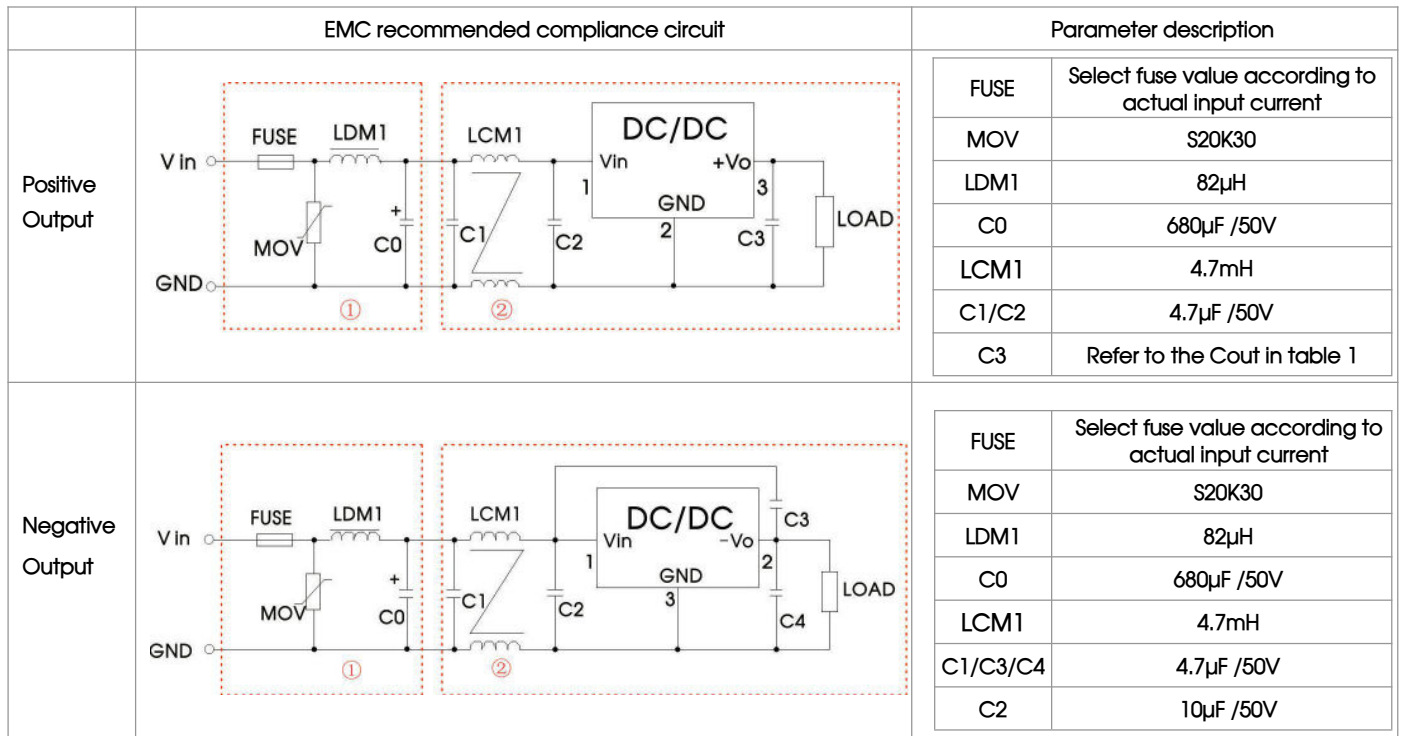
| | EMC recommended compliance circuit | Parameter description |
|---|---|---|
| Positive Output | Vin GND FUSE LDM1 MOV + C0 ① LCM1 C1 C2 ② DC/DC Vin +Vo GND 1 2 3 C3 LOAD | |
| Negative Output | Vin GND FUSE LDM1 MOV + C0 ① LCM1 C1 C2 ② DC/DC Vin -Vo GND 1 3 2 C3 C4 LOAD | |

| FUSE | Select fuse value according to actual input current |
|---|---|
| MOV | S20K30 |
| LDM1 | 82μH |
| C0 | 680μF /50V |
| LCM1 | 4.7mH |
| C1/C2 | 4.7μF /50V |
| C3 | Refer to the Cout in table 1 |

| FUSE | Select fuse value according to actual input current |
|---|---|
| MOV | S20K30 |
| LDM1 | 82μH |
| C0 | 680μF /50V |
| LCM1 | 4.7mH |
| C1/C3/C4 | 4.7μF /50V |
| C2 | 10μF /50V |